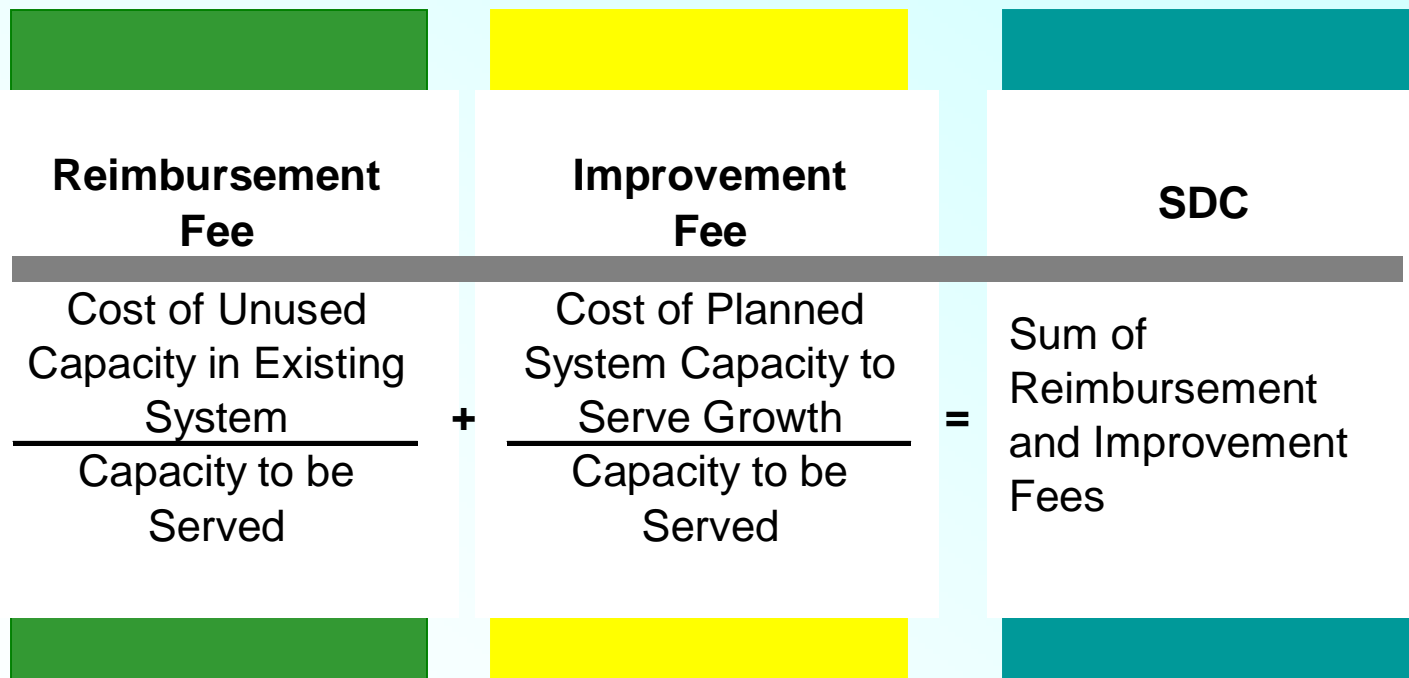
**Reimbursement Fee**

**Improvement Fee**

**SDC**

$\frac{\text{Cost of Unused Capacity in Existing System}}{\text{Capacity to be Served}} + \frac{\text{Cost of Planned System Capacity to Serve Growth}}{\text{Capacity to be Served}} =$ Sum of Reimbursement and Improvement Fees